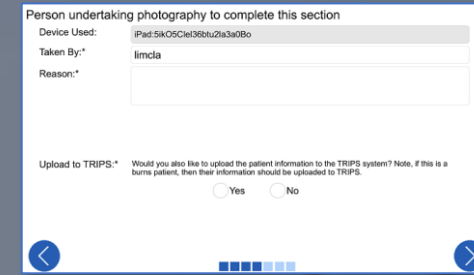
Person undertaking photography to complete this section

Device Used: iPad:5ikO5Clel36btu2la3a0Bo

Taken By:* limcla

Reason:*

Upload to TRIPS:* Would you also like to upload the patient information to the TRIPS system? Note, if this is a burns patient, then their information should be uploaded to TRIPS.

Yes No